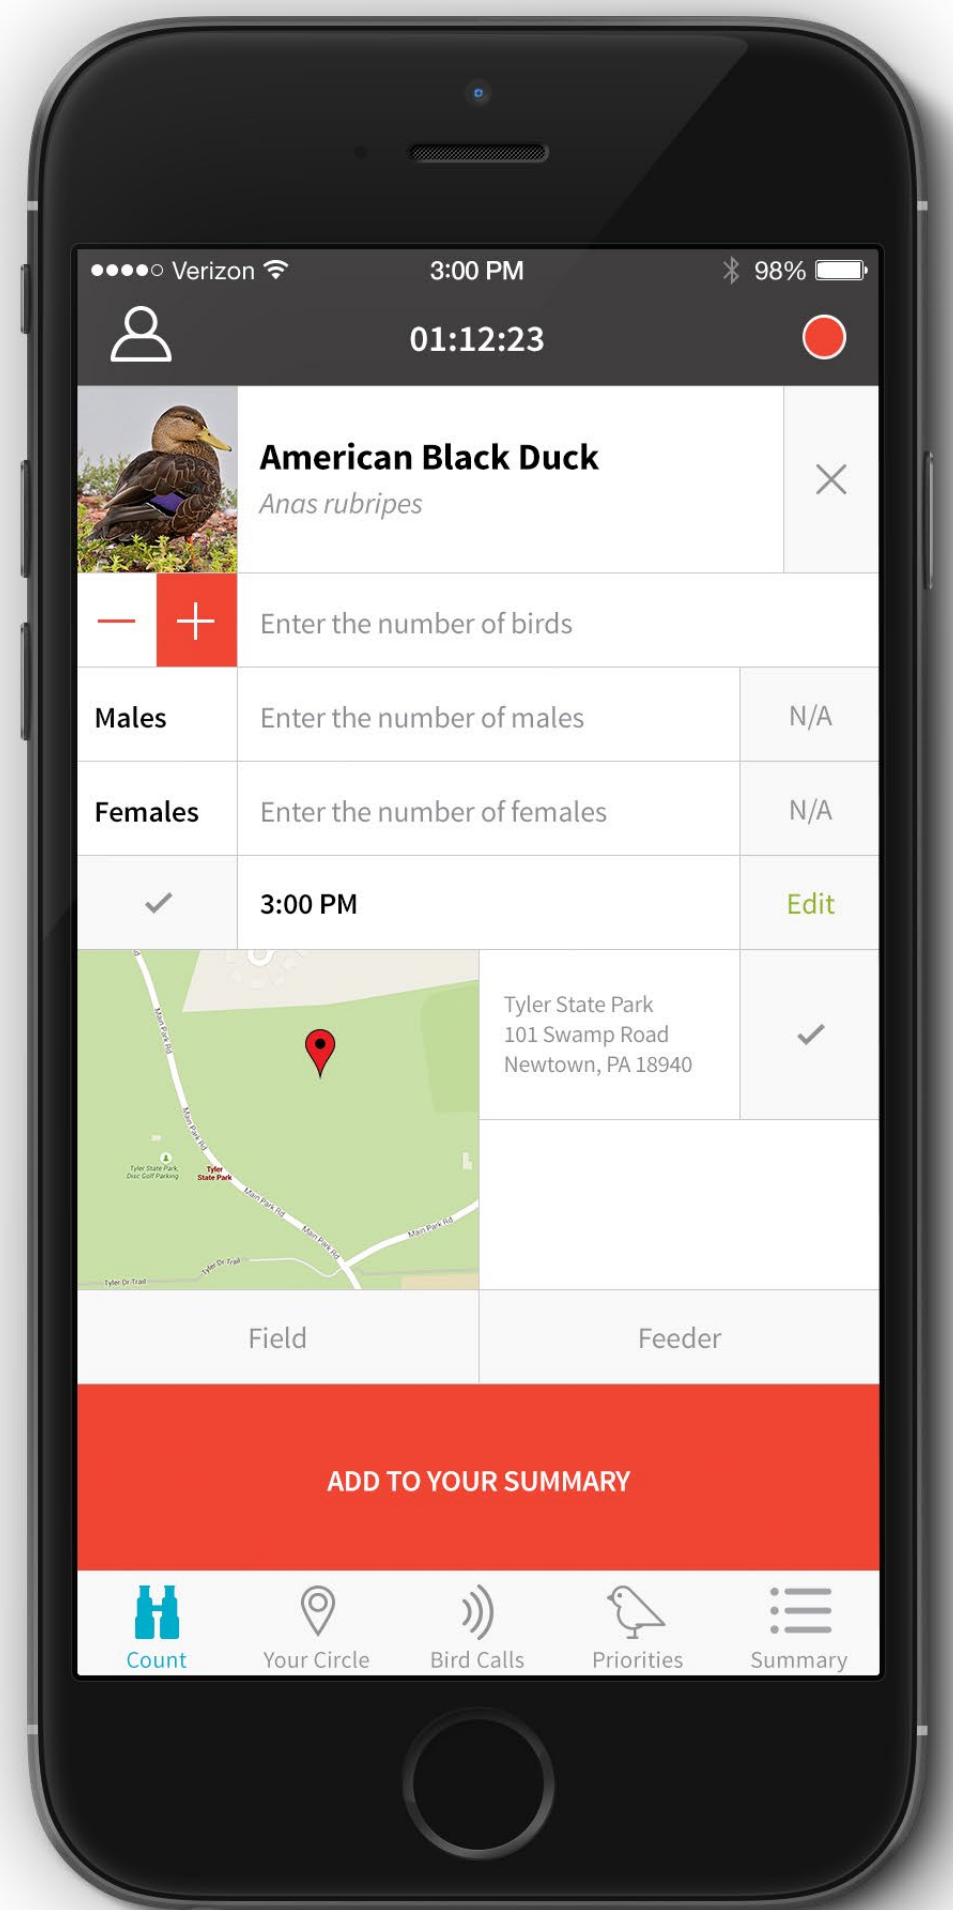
●●●●○ Verizon 3:00 PM 98%

01:12:23

American Black Duck
Anas rubripes

Enter the number of birds

Males | Enter the number of males | N/A

Females | Enter the number of females | N/A

3:00 PM | Edit

Main Park Rd
Tyler State Park Disc Golf Parking
Tyler State Park
Main Park Rd
Tyler Dr Trail

Tyler State Park
101 Swamp Road
Newtown, PA 18940

Field | Feeder

ADD TO YOUR SUMMARY

Count | Your Circle | Bird Calls | Priorities | Summary